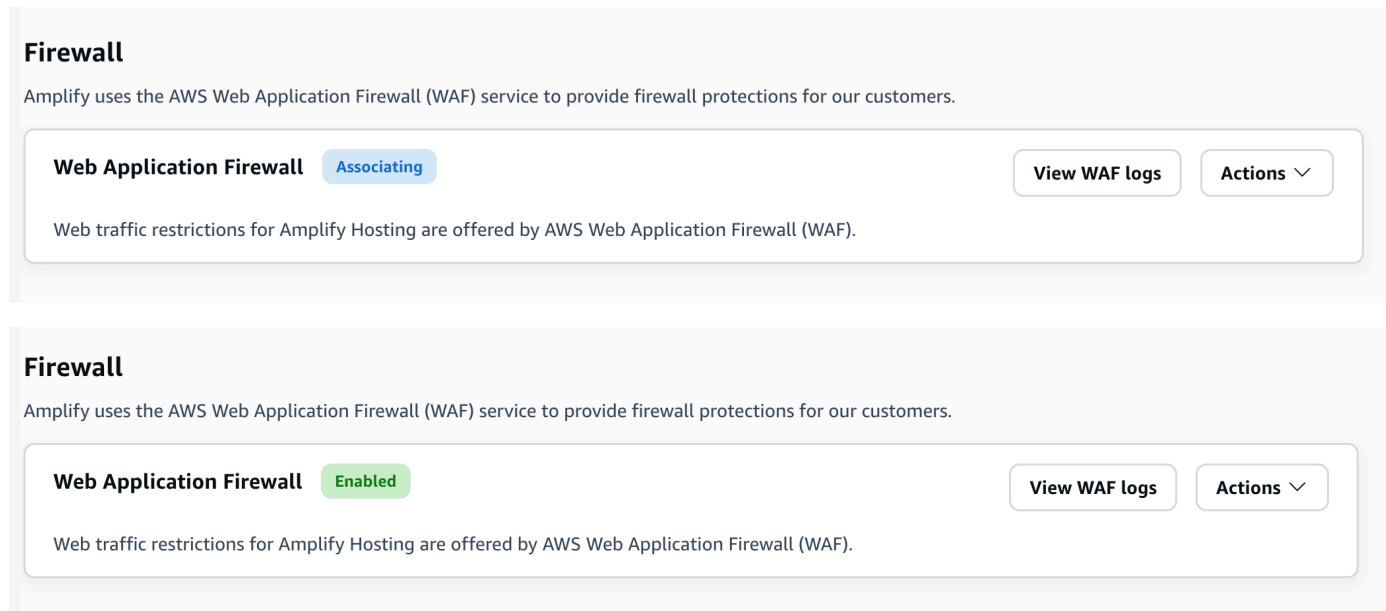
Firewall

Amplify uses the AWS Web Application Firewall (WAF) service to provide firewall protections for our customers.

Web Application Firewall Associating

View WAF logs

Actions

Web traffic restrictions for Amplify Hosting are offered by AWS Web Application Firewall (WAF).

Firewall

Amplify uses the AWS Web Application Firewall (WAF) service to provide firewall protections for our customers.

Web Application Firewall Enabled

View WAF logs

Actions

Web traffic restrictions for Amplify Hosting are offered by AWS Web Application Firewall (WAF).